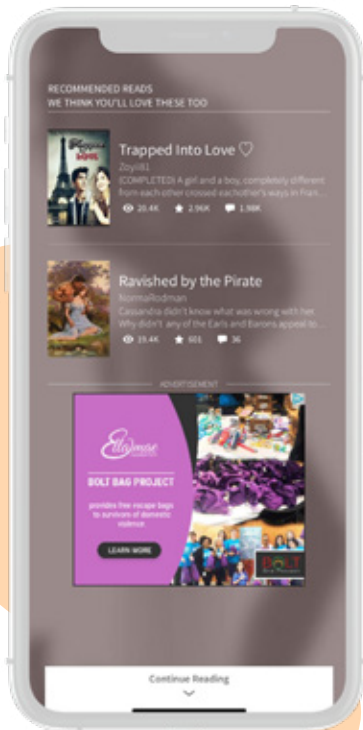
RECOMMENDED READS
WE THINK YOU'LL LOVE THESE TOO

Trapped Into Love ♡
Zoyi81
(COMPLETED) A girl and a boy, completely different from each other crossed eachother's ways in Fran...
20.4K 2.96K 1.98K

Ravished by the Pirate
NormaRodman
Cassandra didn't know what was wrong with her. Why didn't any of the Earls and Barons appeal to...
19.4K 601 36

ADVERTISEMENT

Ellevmore
BOLT BAG PROJECT
provides free escape bags to survivors of domestic violence.
LEARN MORE
BOLT

Continue Reading